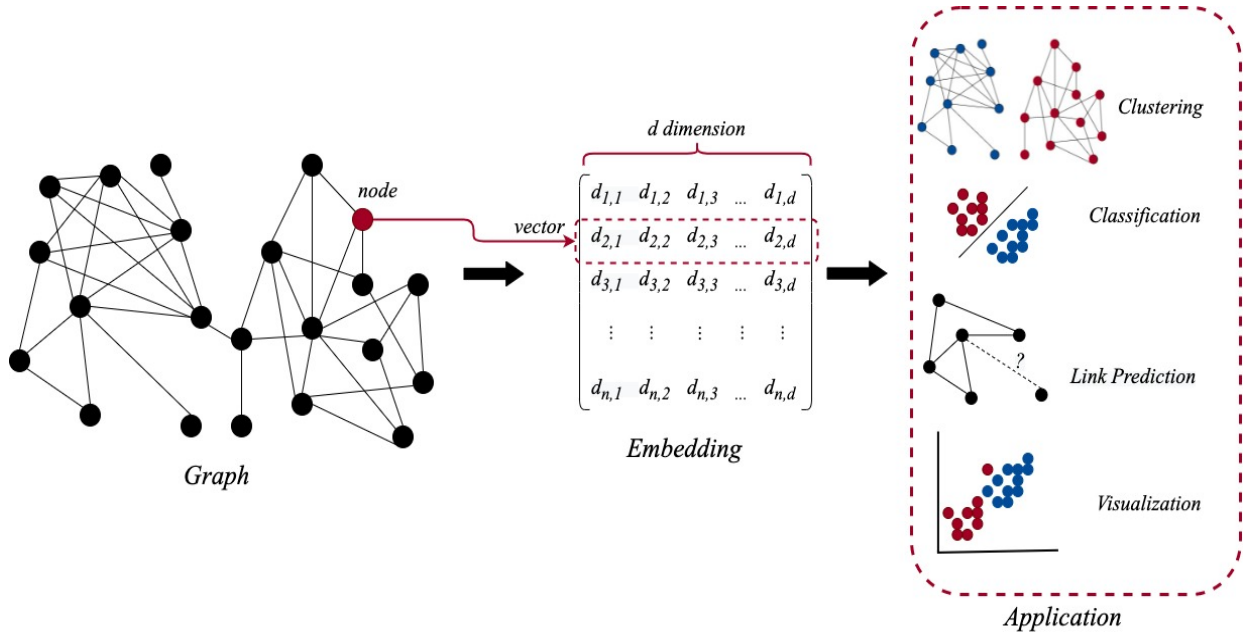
node

Graph

d dimension

vector

| $d_{1,1}$ | $d_{1,2}$ | $d_{1,3}$ | ... | $d_{1,d}$ |
|---|---|---|---|---|
| $d_{2,1}$ | $d_{2,2}$ | $d_{2,3}$ | ... | $d_{2,d}$ |
| $d_{3,1}$ | $d_{3,2}$ | $d_{3,3}$ | ... | $d_{3,d}$ |
| $\vdots$ | $\vdots$ | $\vdots$ | $\vdots$ | $\vdots$ |
| $d_{n,1}$ | $d_{n,2}$ | $d_{n,3}$ | ... | $d_{n,d}$ |

Embedding

Clustering

Classification

?

Link Prediction

Visualization

Application